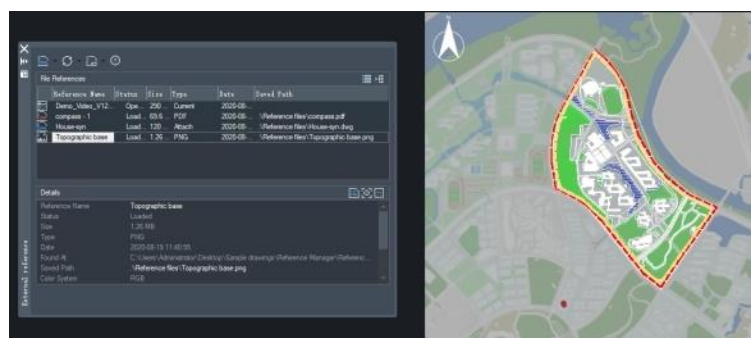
File References

| Reference Name | Status | Size | Type | Date | Saved Path |
|---|---|---|---|---|---|
| Demo_Video_V12... | Ope... | 290 ... | Current | 2020-08-... | |
| compass - 1 | Load... | 69.6... | PDF | 2020-08-... | .\Reference files\compass.pdf |
| House-syn | Load... | 120 ... | Attach | 2020-08-... | .\Reference files\House-syn.dwg |
| Topographic base | Load... | 1.26 ... | PNG | 2020-08-... | .\Reference files\Topographic base.png |

Details

Reference Name Topographic base
Status Loaded
Size 1.26 MB
Type PNG
Date 2020-08-13 11:40:55
Found At C:\Users\Administrator\Desktop\Sample drawings\Reference Manager\Referenc...
Saved Path .\Reference files\Topographic base.png
Color System RGB

External reference